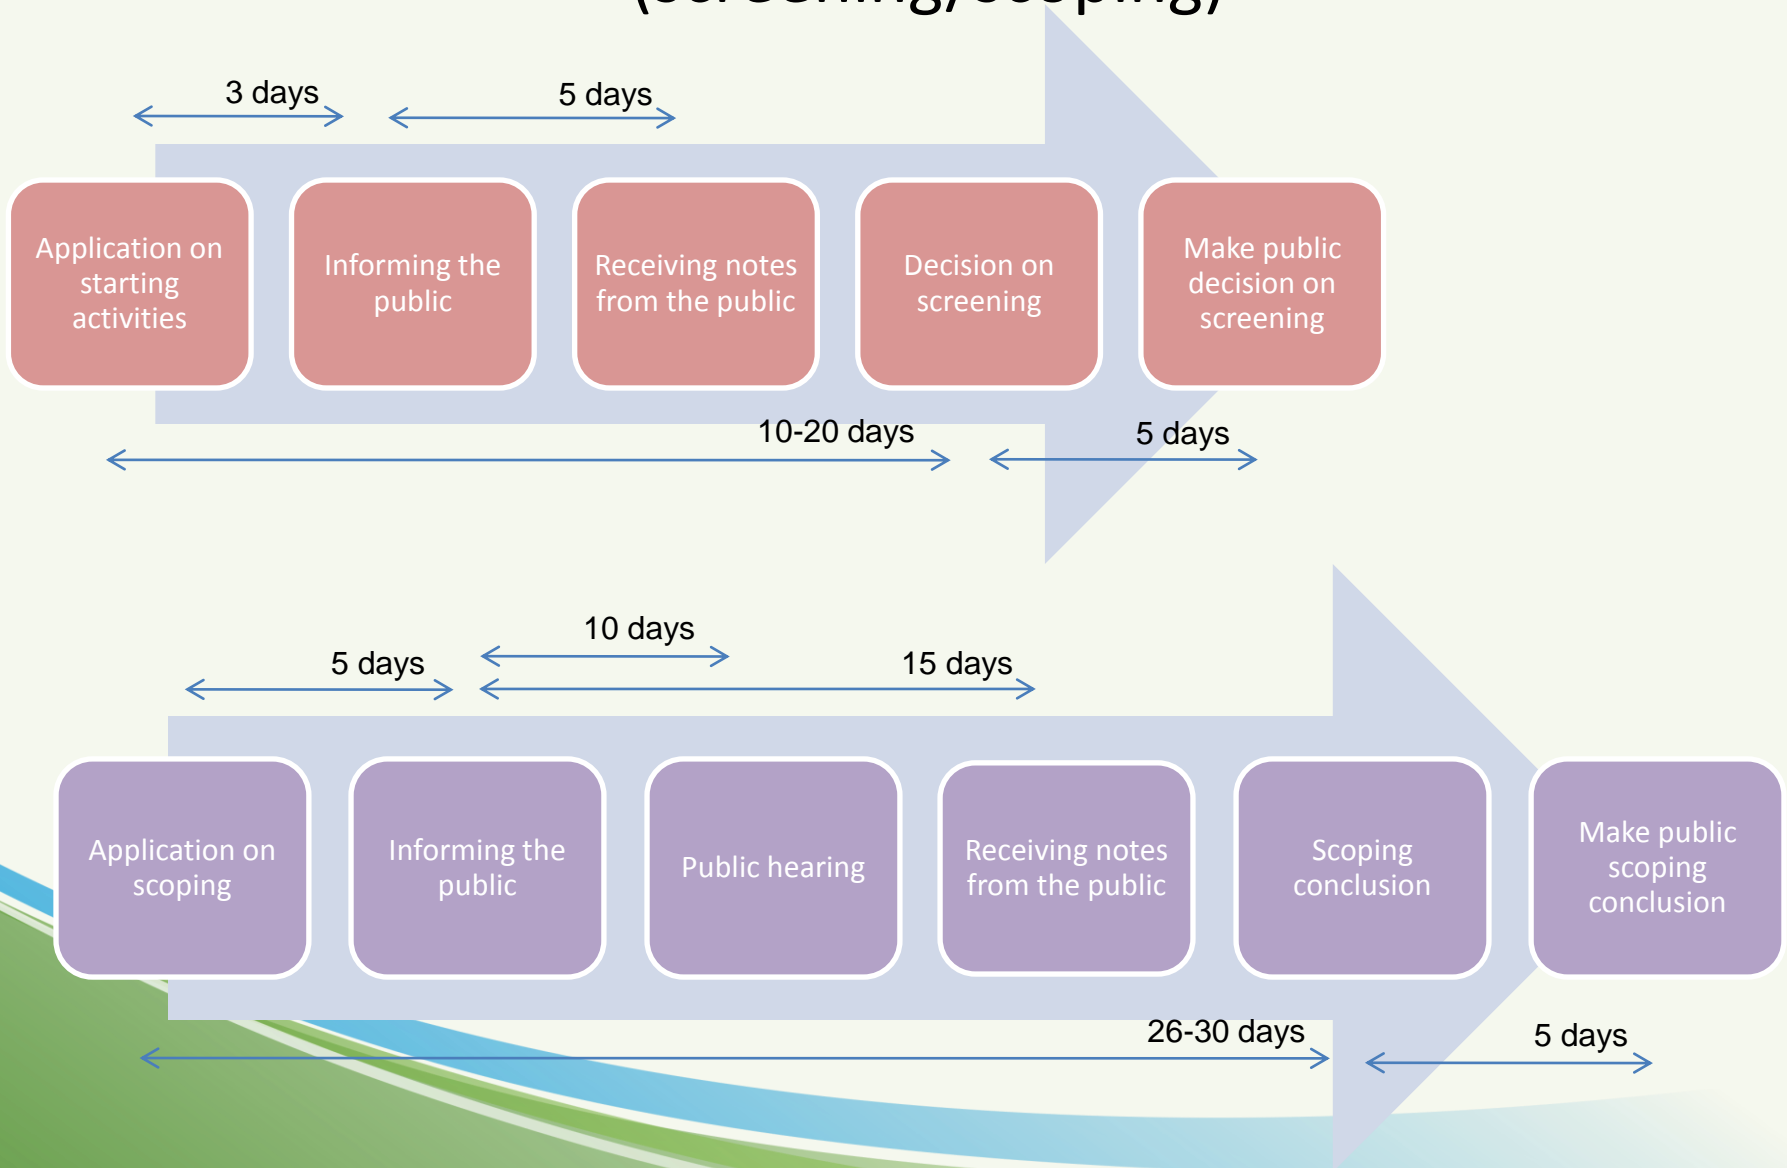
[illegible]

3 days

5 days

Application on starting activities

Informing the public

Receiving notes from the public

Decision on screening

Make public decision on screening

10-20 days

5 days

10 days

5 days

15 days

Application on scoping

Informing the public

Public hearing

Receiving notes from the public

Scoping conclusion

Make public scoping conclusion

26-30 days

5 days